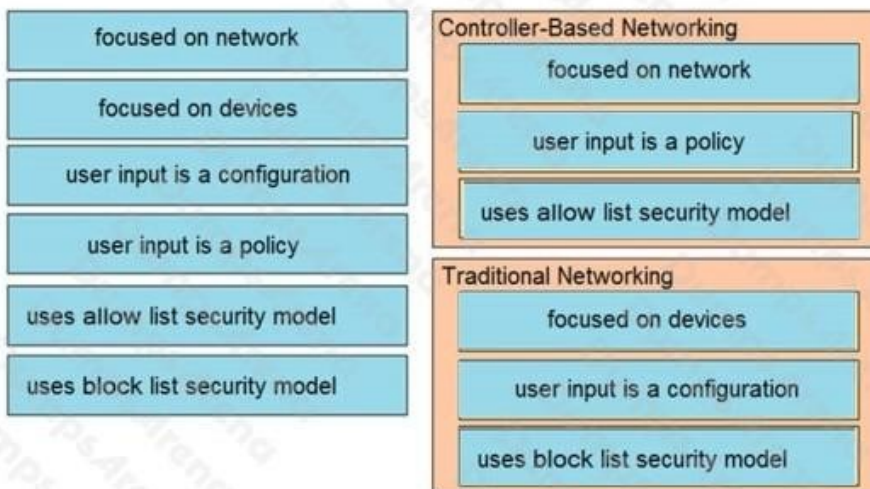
focused on network

focused on devices

user input is a configuration

user input is a policy

uses allow list security model

uses block list security model

Controller-Based Networking

focused on network

user input is a policy

uses allow list security model

Traditional Networking

focused on devices

user input is a configuration

uses block list security model